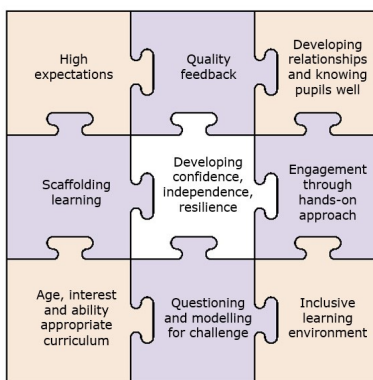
High expectations

Quality feedback

Developing relationships and knowing pupils well

Scaffolding learning

Developing confidence, independence, resilience

Engagement through hands-on approach

Age, interest and ability appropriate curriculum

Questioning and modelling for challenge

Inclusive learning environment